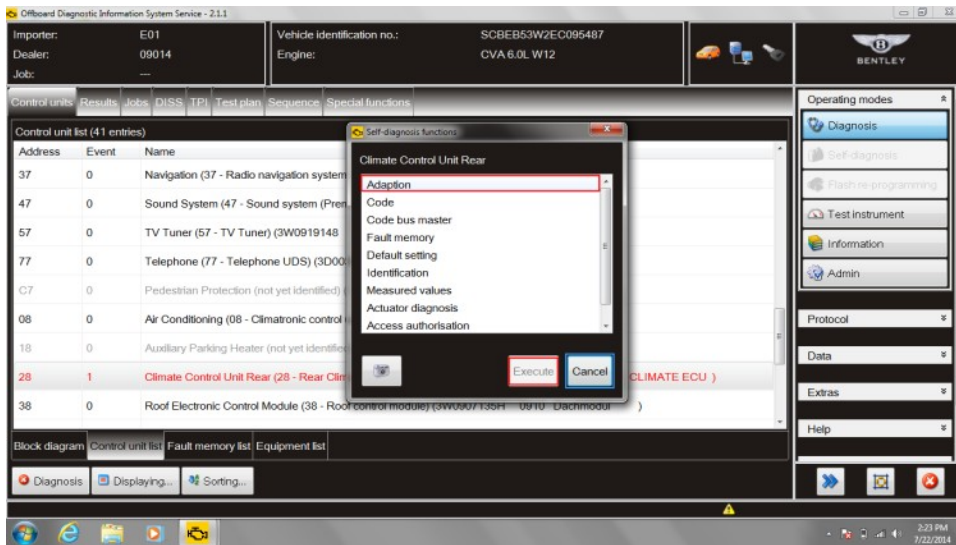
Offboard Diagnostic Information System Service - 2.1.1

Importer: E01
Dealer: 09014
Job: ---

Vehicle identification no.: SCBEB53W2EC095487
Engine: CVA 6.0L W12

BENTLEY

Control units | Results | Jobs | DISS | TPI | Test plan | Sequence | Special functions

Control unit list (41 entries)

| Address | Event | Name |
|---|---|---|
| 37 | 0 | Navigation (37 - Radio navigation system |
| 47 | 0 | Sound System (47 - Sound system (Pren |
| 57 | 0 | TV Tuner (57 - TV Tuner) (3W0919148 |
| 77 | 0 | Telephone (77 - Telephone UDS) (3D00 |
| C7 | 0 | Pedestrian Protection (not yet identified) |
| 08 | 0 | Air Conditioning (08 - Climatronic control |
| 18 | 0 | Auxiliary Parking Heater (not yet identifie |
| 28 | 1 | Climate Control Unit Rear (28 - Rear Clim CLIMATE ECU ) |
| 38 | 0 | Roof Electronic Control Module (38 - Roof control module) (3W0907135H 0910 Dachmodul ) |

Self-diagnosis functions

Climate Control Unit Rear

Adaption
Code
Code bus master
Fault memory
Default setting
Identification
Measured values
Actuator diagnosis
Access authorisation

Execute
Cancel

Operating modes
Diagnosis
Self-diagnosis
Flash re-programming
Test instrument
Information
Admin

Protocol
Data
Extras
Help

Block diagram | Control unit list | Fault memory list | Equipment list

Diagnosis | Displaying... | Sorting...

2:23 PM
7/22/2014